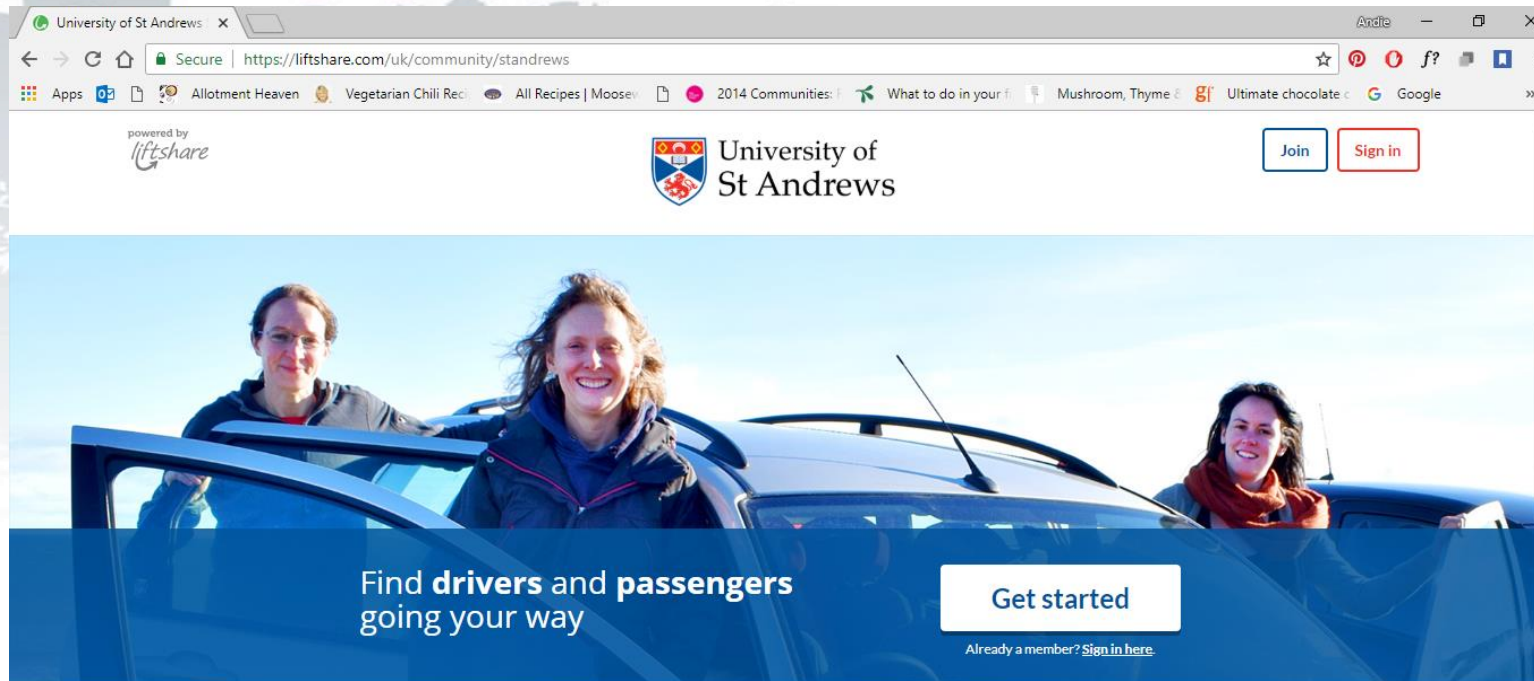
University of St Andrews ×

Andie

Secure | https://liftshare.com/uk/community/standrews

Apps Allotment Heaven Vegetarian Chili Reci All Recipes | Moosev 2014 Communities: F What to do in your f Mushroom, Thyme & Ultimate chocolate c Google

powered by liftshare

University of St Andrews

Join Sign in

Find **drivers** and **passengers** going your way

Get started

Already a member? Sign in here.